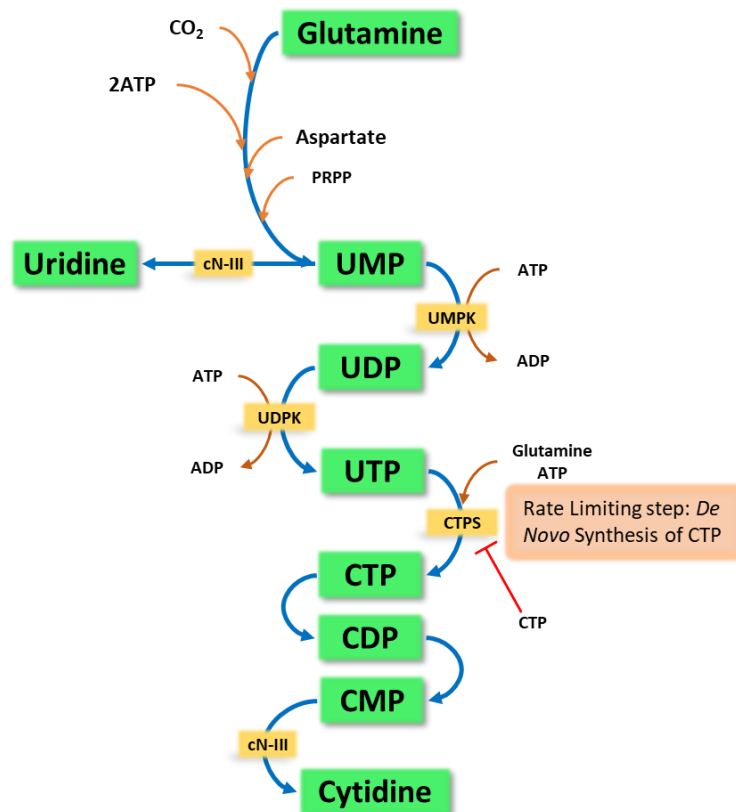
$CO_2$

Glutamine

2ATP

Aspartate

PRPP

Uridine

cN-III

UMP

ATP

UMPK

ADP

ATP

UDP

UDPK

ADP

UTP

Glutamine
ATP

Rate Limiting step: *De Novo* Synthesis of CTP

CTPS

CTP

CTP

CDP

CMP

cN-III

Cytidine